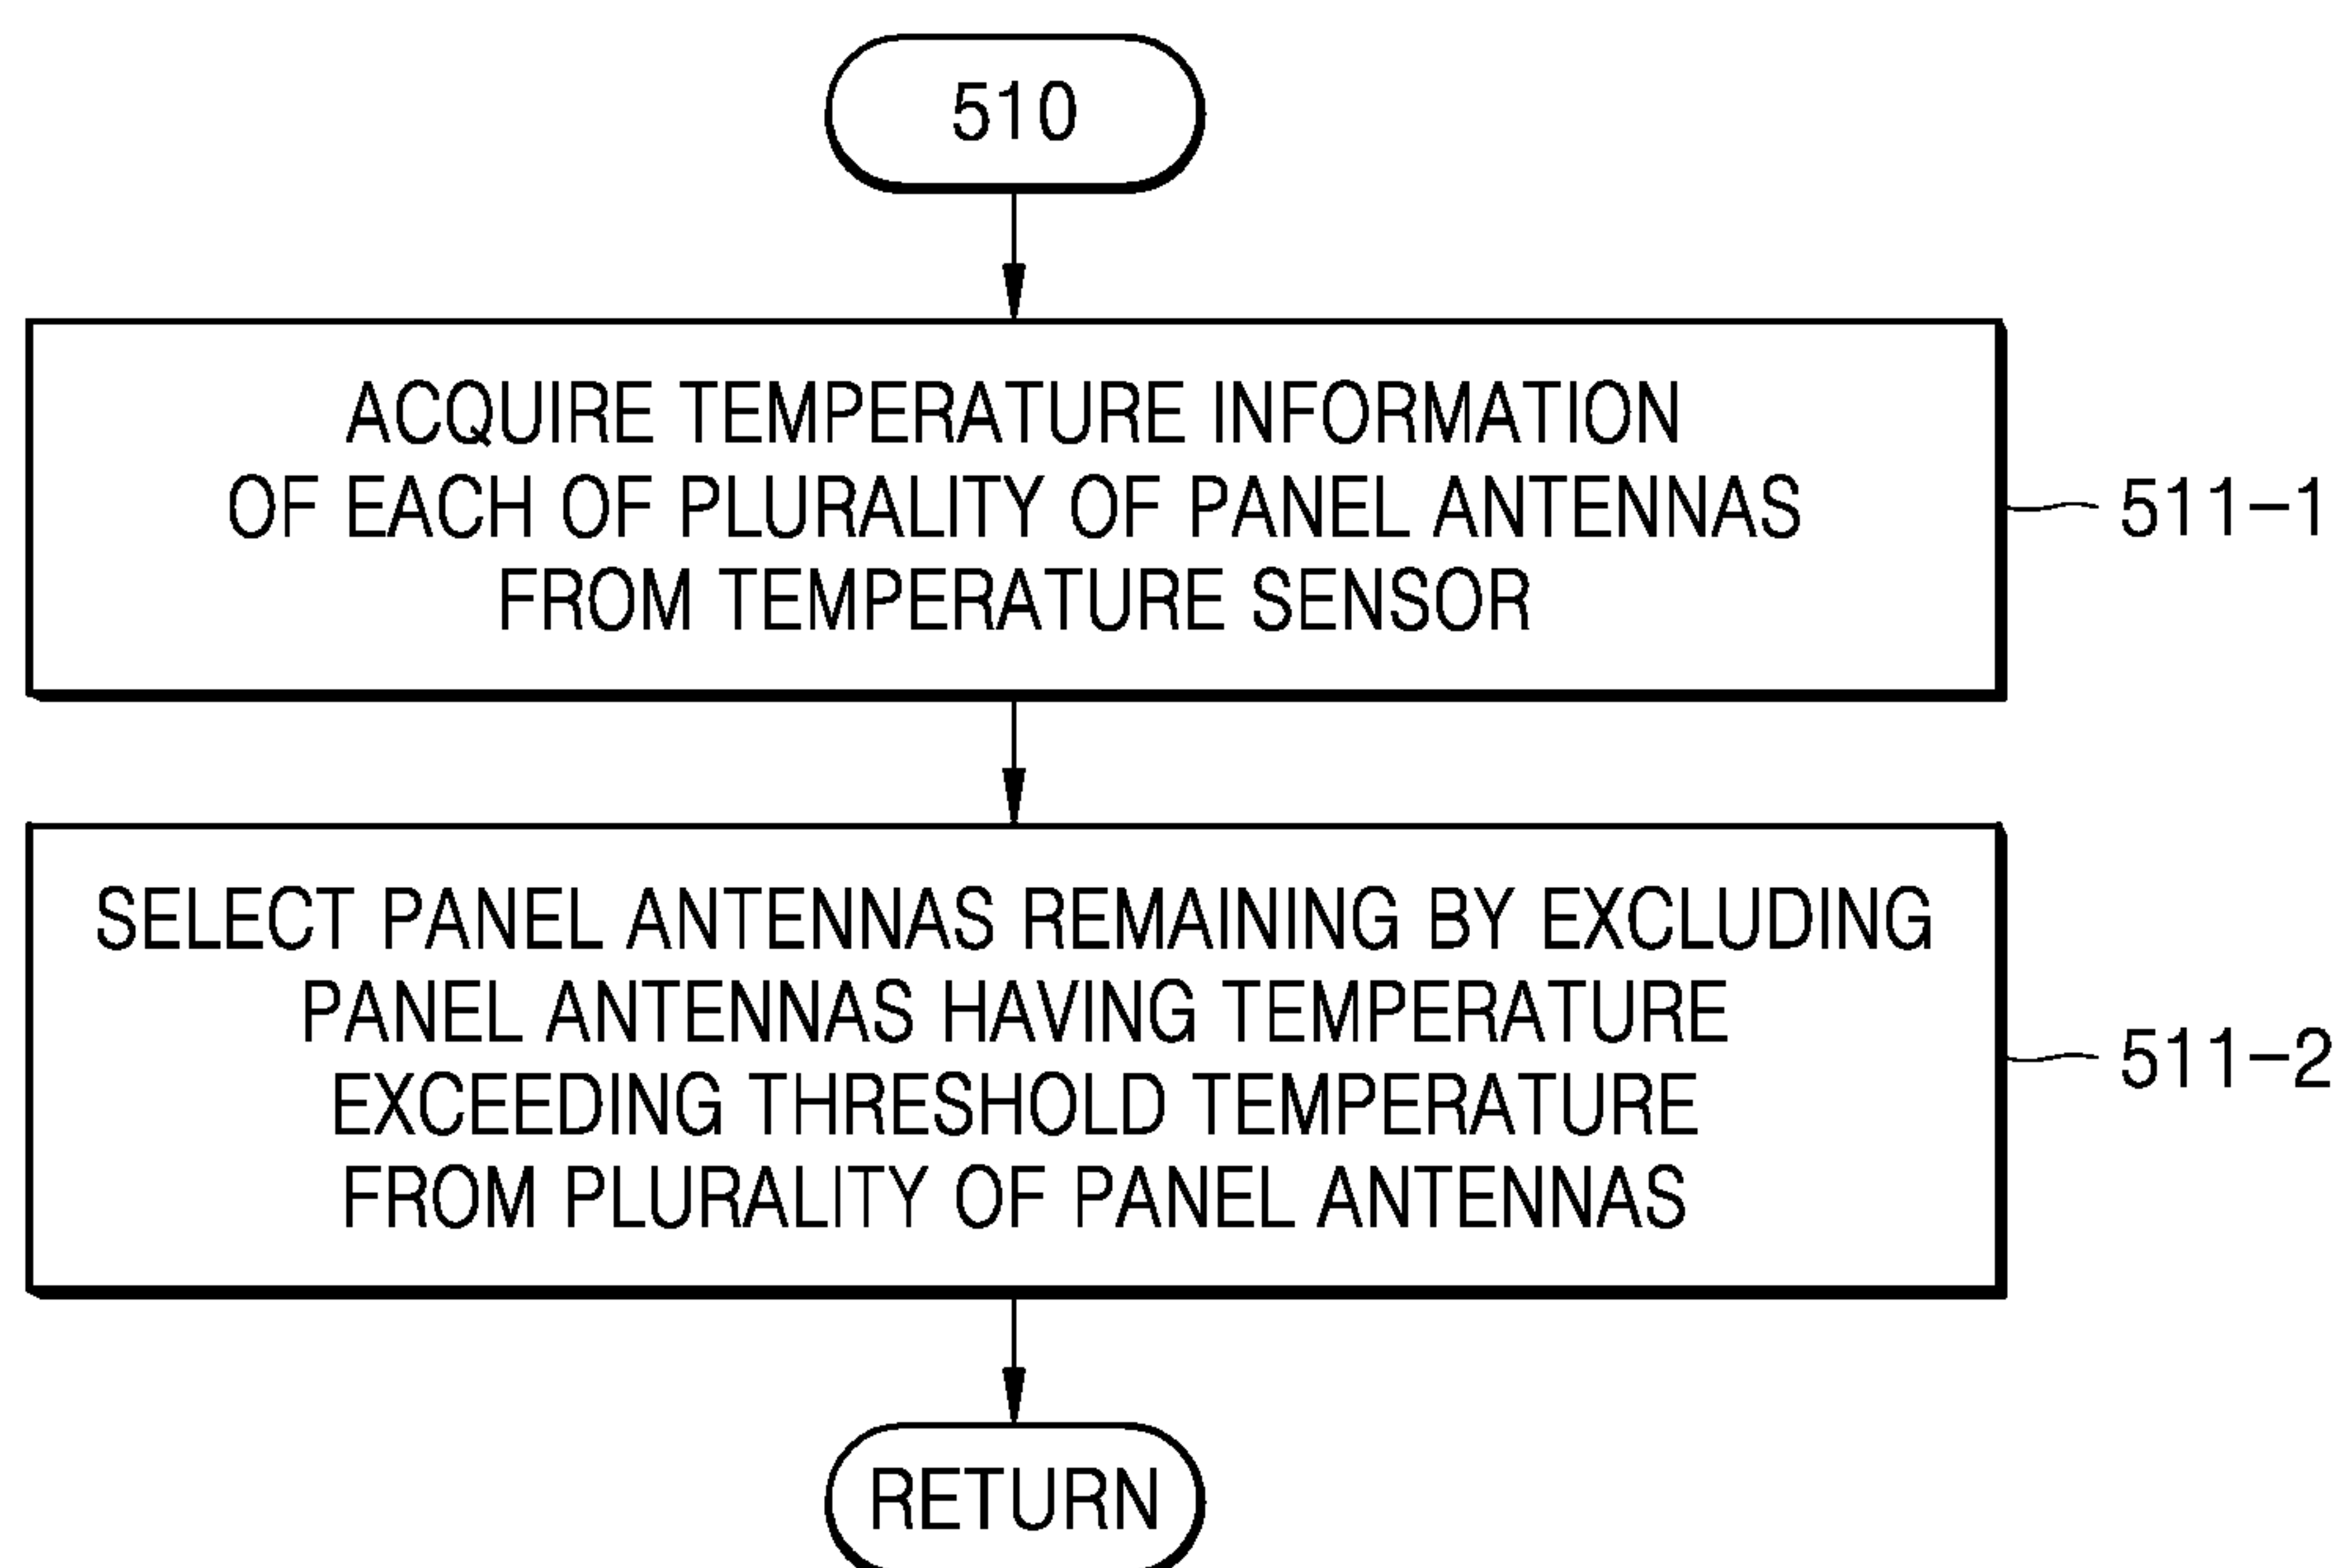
510

ACQUIRE TEMPERATURE INFORMATION OF EACH OF PLURALITY OF PANEL ANTENNAS FROM TEMPERATURE SENSOR

511-1

SELECT PANEL ANTENNAS REMAINING BY EXCLUDING PANEL ANTENNAS HAVING TEMPERATURE EXCEEDING THRESHOLD TEMPERATURE FROM PLURALITY OF PANEL ANTENNAS

511-2

RETURN